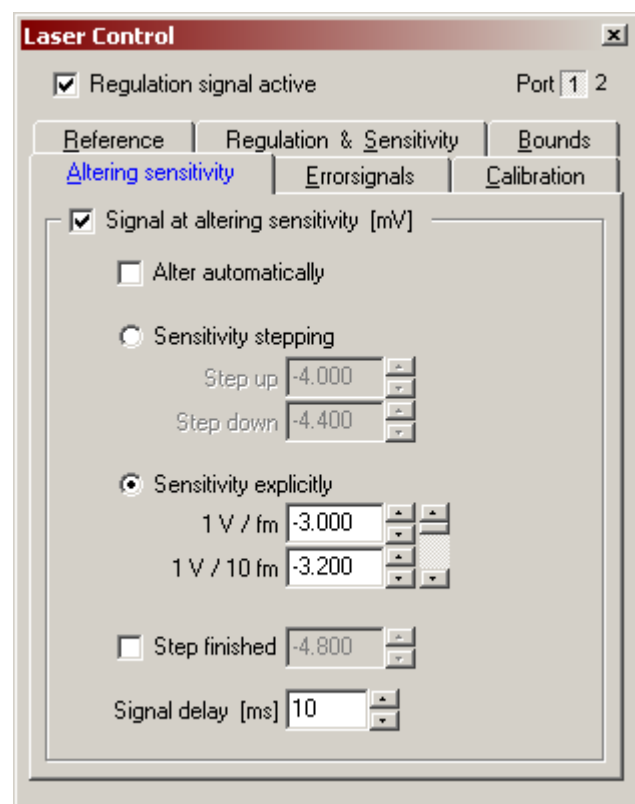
Laser Control

Regulation signal active

Port 1 2

Reference

Regulation & Sensitivity

Bounds

Altering sensitivity

Errorsignals

Calibration

Signal at altering sensitivity [mV]

Alter automatically

Sensitivity stepping

Step up -4.000

Step down -4.400

Sensitivity explicitly

1 V / fm -3.000

1 V / 10 fm -3.200

Step finished -4.800

Signal delay [ms] 10